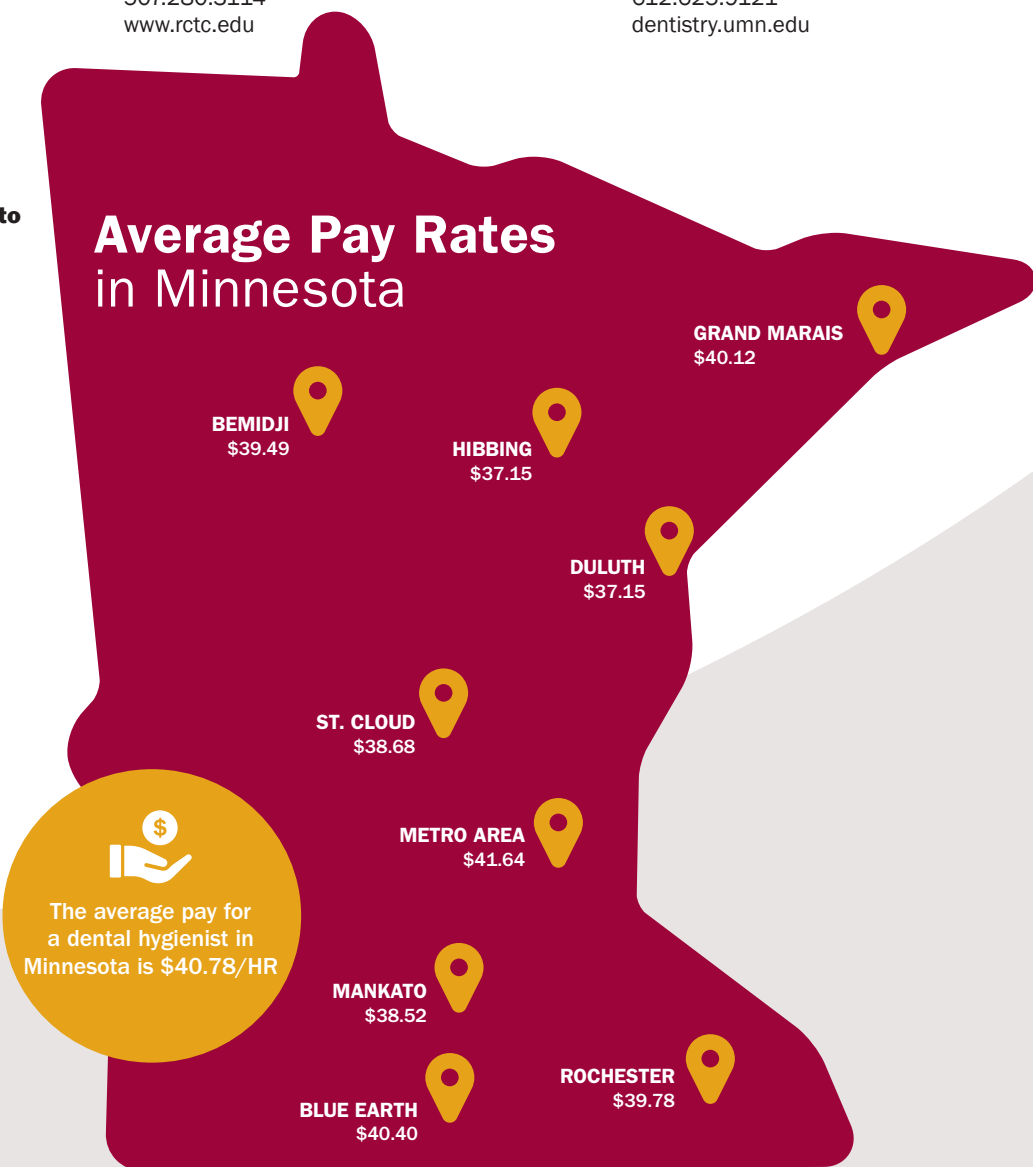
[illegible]
www.rctc.edu

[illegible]
dentistry.umn.edu

to

**Average Pay Rates**
in Minnesota

GRAND MARAIS
$40.12

BEMIDJI
$39.49

HIBBING
$37.15

DULUTH
$37.15

ST. CLOUD
$38.68

$

The average pay for a dental hygienist in Minnesota is $40.78/HR

METRO AREA
$41.64

MANKATO
$38.52

ROCHESTER
$39.78

BLUE EARTH
$40.40